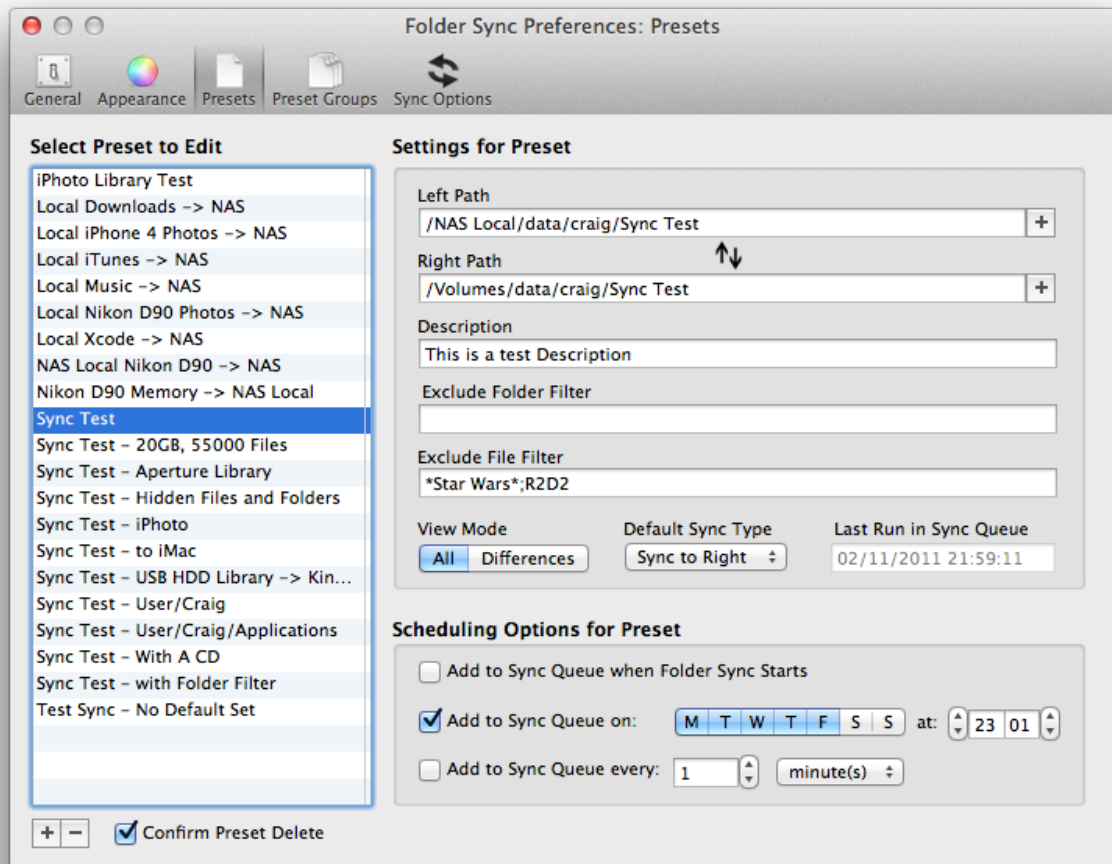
Folder Sync Preferences: Presets

General Appearance Presets Preset Groups Sync Options

Select Preset to Edit

iPhoto Library Test
Local Downloads -> NAS
Local iPhone 4 Photos -> NAS
Local iTunes -> NAS
Local Music -> NAS
Local Nikon D90 Photos -> NAS
Local Xcode -> NAS
NAS Local Nikon D90 -> NAS
Nikon D90 Memory -> NAS Local
Sync Test
Sync Test – 20GB, 55000 Files
Sync Test – Aperture Library
Sync Test – Hidden Files and Folders
Sync Test – iPhoto
Sync Test – to iMac
Sync Test – USB HDD Library -> Kin...
Sync Test – User/Craig
Sync Test – User/Craig/Applications
Sync Test – With A CD
Sync Test – with Folder Filter
Test Sync – No Default Set

+ −

Confirm Preset Delete

Settings for Preset

Left Path
/NAS Local/data/craig/Sync Test
+
Right Path
/Volumes/data/craig/Sync Test
+
Description
This is a test Description
Exclude Folder Filter
Exclude File Filter
*Star Wars*;R2D2
View Mode
All Differences
Default Sync Type
Sync to Right
Last Run in Sync Queue
02/11/2011 21:59:11

Scheduling Options for Preset

Add to Sync Queue when Folder Sync Starts
Add to Sync Queue on: M T W T F S S at: 23 01
Add to Sync Queue every: 1 minute(s)